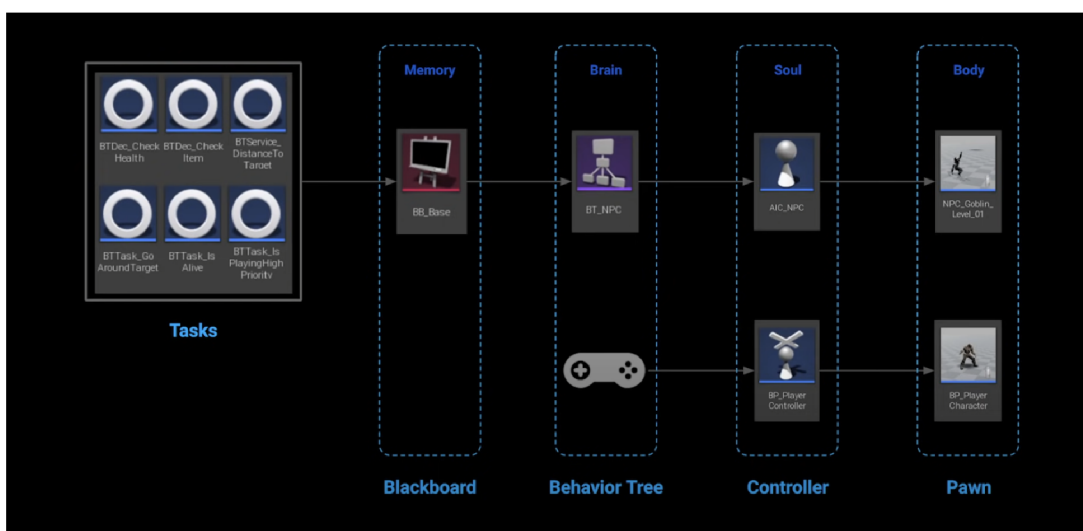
BTDec_CheckHealth
BTDec_CheckItem
BTService_DistanceToTarget
BTTask_GoAroundTarget
BTTask_IsAlive
BTTask_IsPlayingHighPriority

Tasks

Memory

BB_Base

Blackboard

Brain

BT_NPC

Behavior Tree

Soul

AIC_NPC

BP_Player Controller

Controller

Body

NPC_Goblin_Level_01

BP_Player Character

Pawn